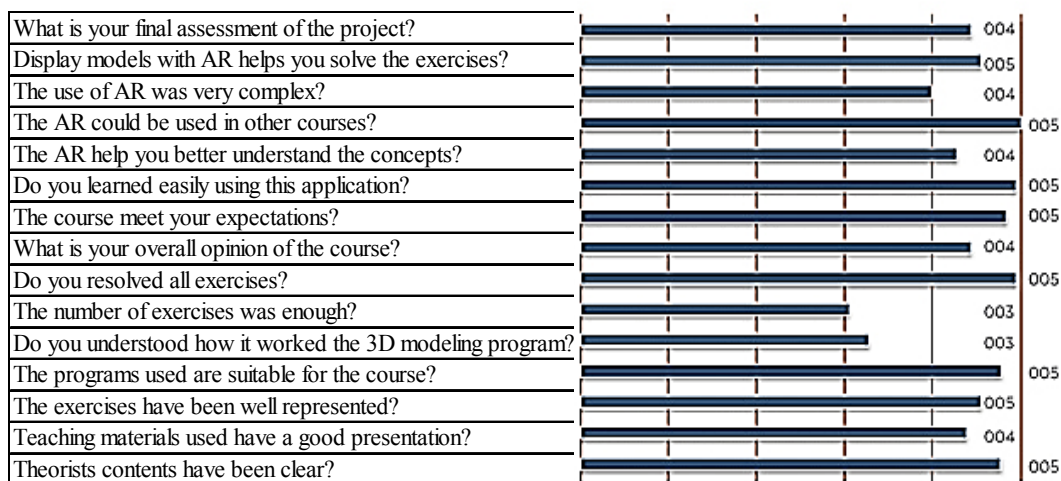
| | |
|---|---|
| What is your final assessment of the project? | 004 |
| Display models with AR helps you solve the exercises? | 005 |
| The use of AR was very complex? | 004 |
| The AR could be used in other courses? | 005 |
| The AR help you better understand the concepts? | 004 |
| Do you learned easily using this application? | 005 |
| The course meet your expectations? | 005 |
| What is your overall opinion of the course? | 004 |
| Do you resolved all exercises? | 005 |
| The number of exercises was enough? | 003 |
| Do you understood how it worked the 3D modeling program? | 003 |
| The programs used are suitable for the course? | 005 |
| The exercises have been well represented? | 005 |
| Teaching materials used have a good presentation? | 004 |
| Theorists contents have been clear? | 005 |